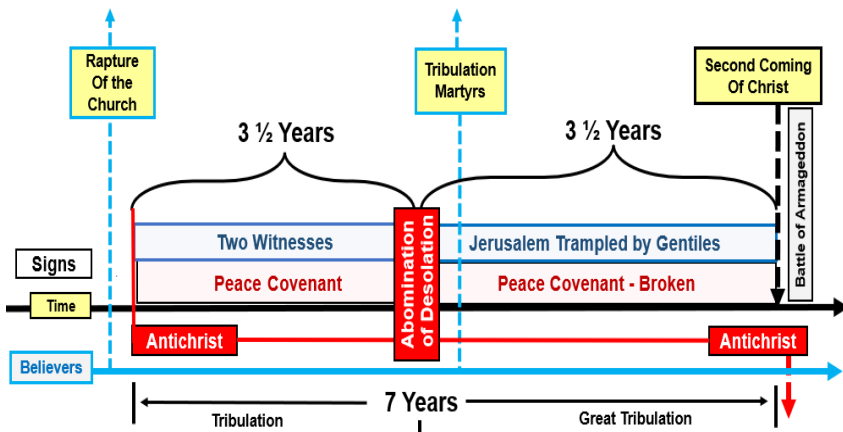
Rapture Of the Church

Tribulation Martyrs

Second Coming Of Christ

3 ½ Years

3 ½ Years

Battle of Armageddon

Two Witnesses

Abomination of Desolation

Jerusalem Trampled by Gentiles

Signs

Peace Covenant

Peace Covenant - Broken

Time

Antichrist

Antichrist

Believers

7 Years

Tribulation

Great Tribulation